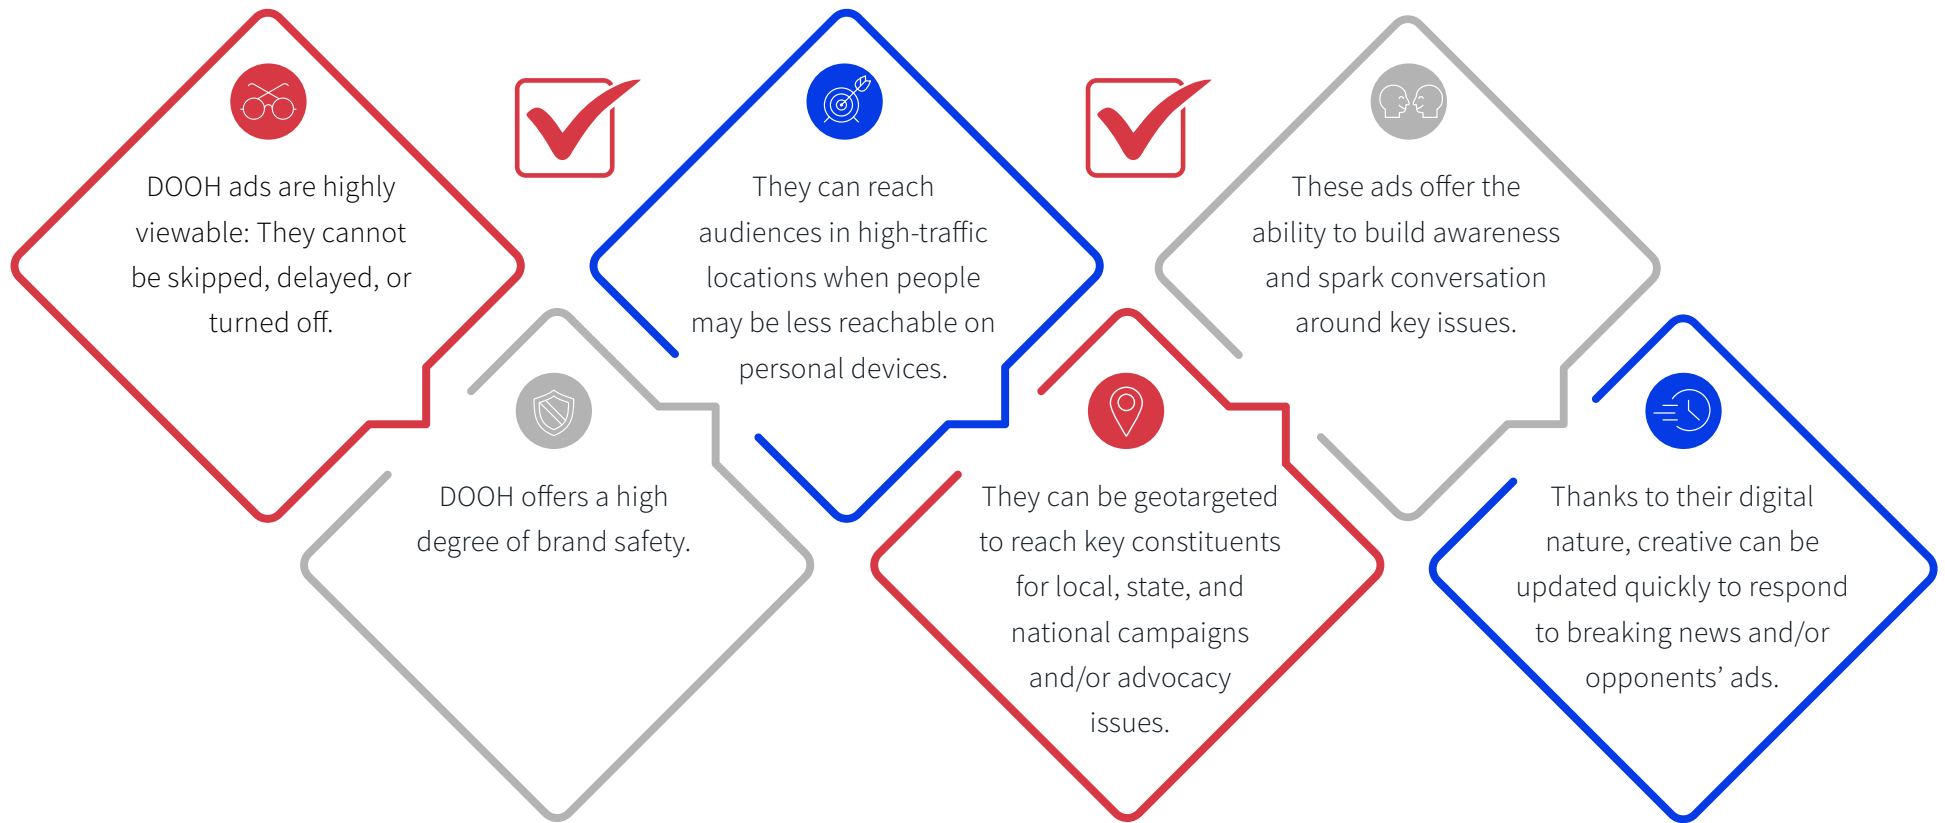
DOOH ads are highly viewable: They cannot be skipped, delayed, or turned off.

DOOH offers a high degree of brand safety.

They can reach audiences in high-traffic locations when people may be less reachable on personal devices.

They can be geotargeted to reach key constituents for local, state, and national campaigns and/or advocacy issues.

These ads offer the ability to build awareness and spark conversation around key issues.

Thanks to their digital nature, creative can be updated quickly to respond to breaking news and/or opponents' ads.